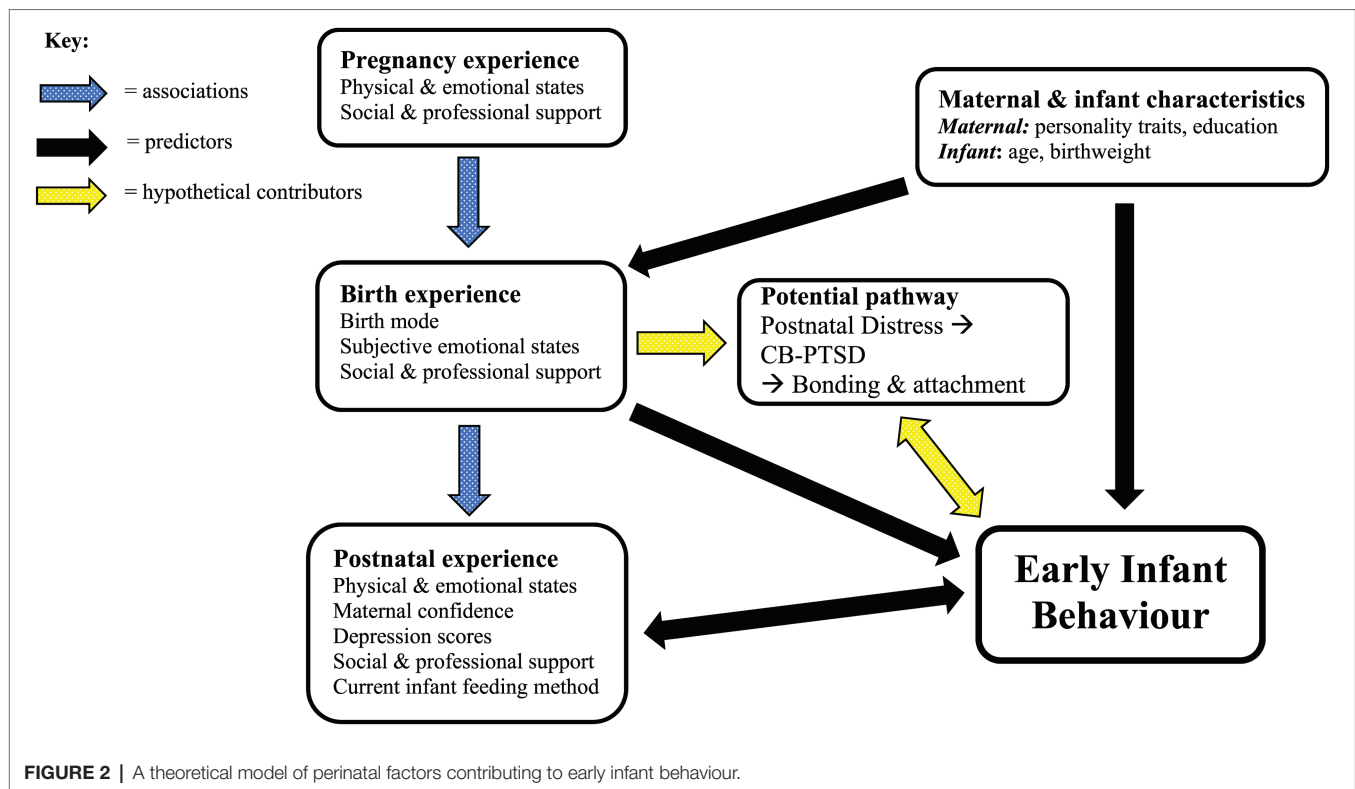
Key:

= associations

= predictors

= hypothetical contributors

Pregnancy experience
Physical & emotional states
Social & professional support

Maternal & infant characteristics
*Maternal:* personality traits, education
*Infant*: age, birthweight

Birth experience
Birth mode
Subjective emotional states
Social & professional support

Potential pathway
Postnatal Distress →
CB-PTSD
→ Bonding & attachment

Postnatal experience
Physical & emotional states
Maternal confidence
Depression scores
Social & professional support
Current infant feeding method

Early Infant Behaviour

FIGURE 2 | A theoretical model of perinatal factors contributing to early infant behaviour.